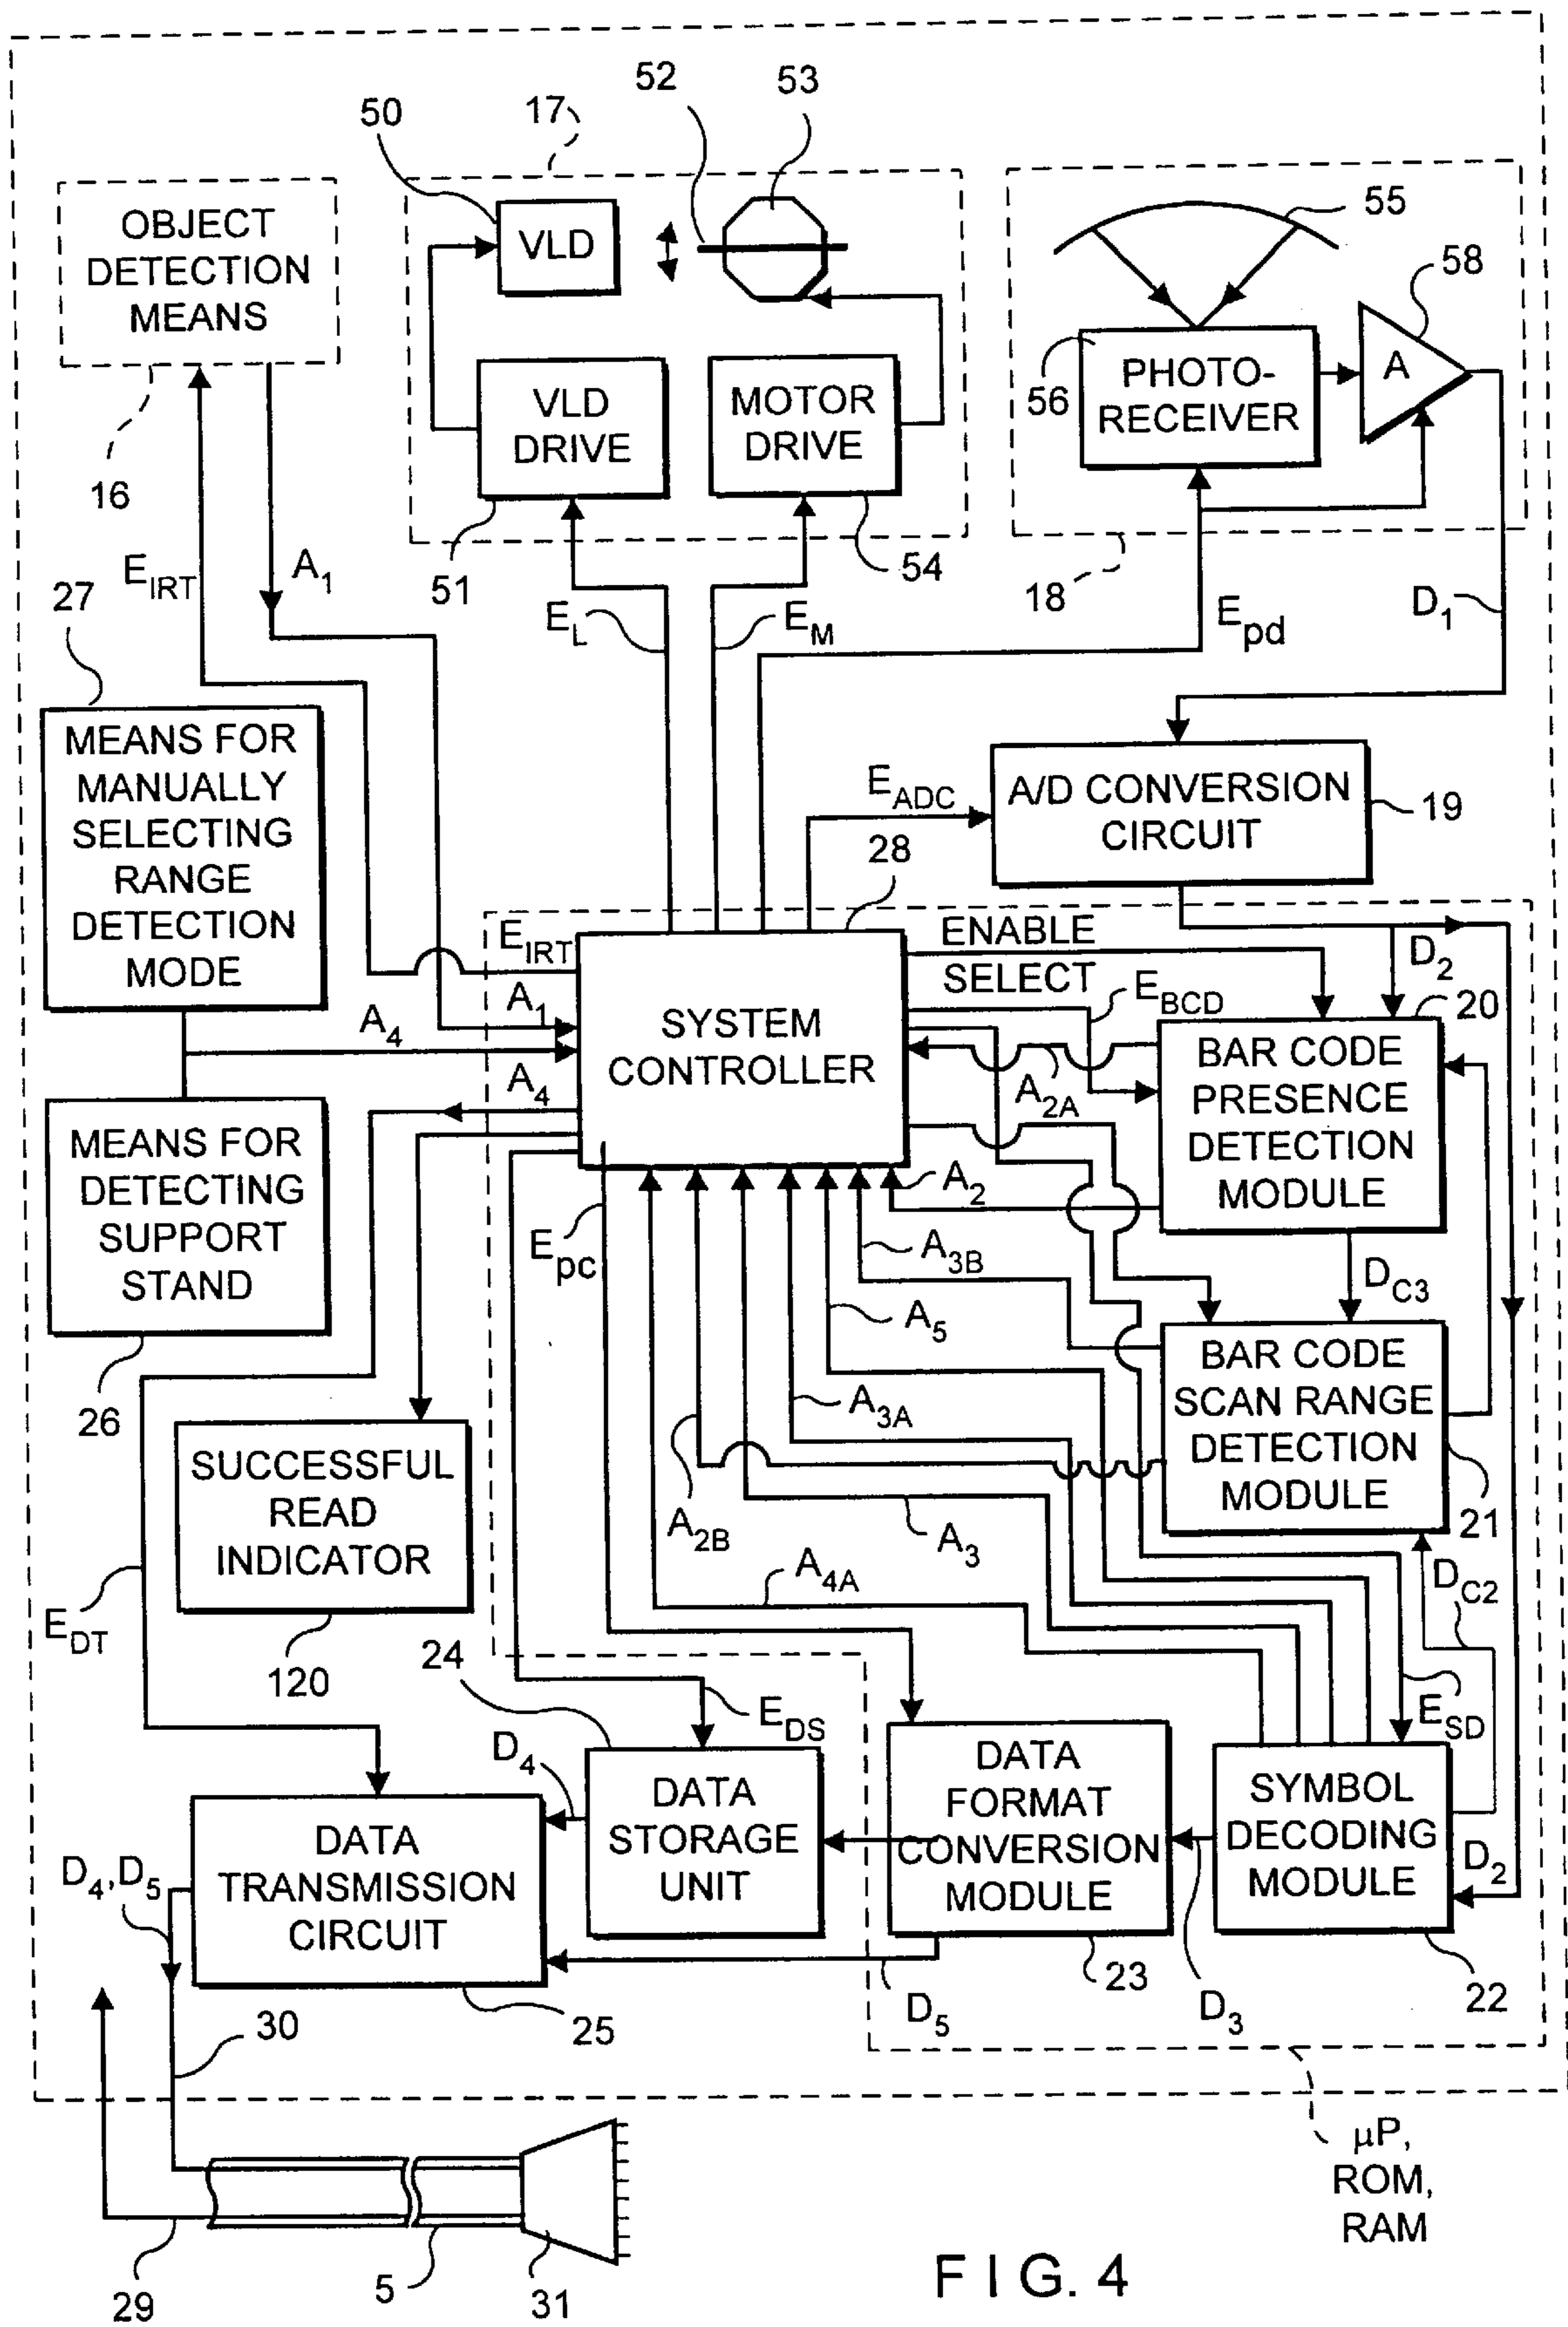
50
17
52
53
OBJECT DETECTION MEANS
VLD
55
58
PHOTO-RECEIVER
A
56
VLD DRIVE
MOTOR DRIVE
16
$E_{IRT}$
$A_1$
51
54
18
27
$E_L$
$E_M$
$E_{pd}$
$D_1$
MEANS FOR MANUALLY SELECTING RANGE DETECTION MODE
$E_{ADC}$
A/D CONVERSION CIRCUIT
19
28
$E_{IRT}$
ENABLE
SELECT
$D_2$
$E_{BCD}$
20
$A_1$
SYSTEM CONTROLLER
$A_4$
BAR CODE PRESENCE DETECTION MODULE
$A_{2A}$
$A_4$
MEANS FOR DETECTING SUPPORT STAND
$A_2$
$E_{pc}$
$A_{3B}$
$D_{C3}$
$A_5$
BAR CODE SCAN RANGE DETECTION MODULE
26
$A_{3A}$
SUCCESSFUL READ INDICATOR
21
$A_{2B}$
$A_3$
$D_{C2}$
$A_{4A}$
$E_{DT}$
120
24
$E_{SD}$
$E_{DS}$
$D_4$
DATA FORMAT CONVERSION MODULE
SYMBOL DECODING MODULE
DATA STORAGE UNIT
DATA TRANSMISSION CIRCUIT
$D_4, D_5$
$D_2$
23
22
30
25
$D_5$
$D_3$
μP, ROM, RAM
29
5
31
F I G. 4